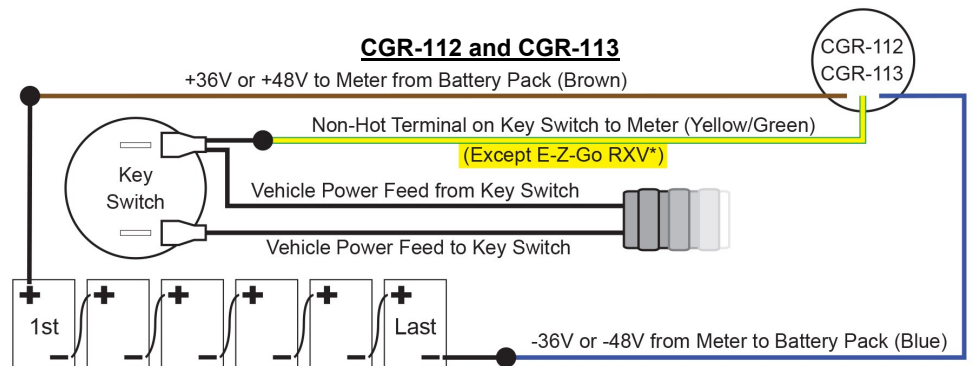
CGR-112 and CGR-113

CGR-112
CGR-113

+36V or +48V to Meter from Battery Pack (Brown)

Non-Hot Terminal on Key Switch to Meter (Yellow/Green)

(Except E-Z-Go RXV*)

Key Switch

Vehicle Power Feed from Key Switch

Vehicle Power Feed to Key Switch

+ 1st –
+ –
+ –
+ –
+ –
+ Last –

-36V or -48V from Meter to Battery Pack (Blue)